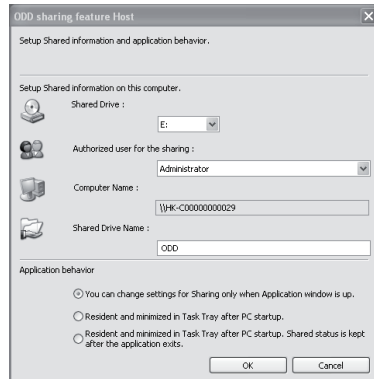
ODD sharing feature Host

Setup Shared information and application behavior.

Setup Shared information on this computer.

Shared Drive :

E:

Authorized user for the sharing :

Administrator

Computer Name :

\\HK-C00000000029

Shared Drive Name :

ODD

Application behavior

You can change settings for Sharing only when Application window is up.

Resident and minimized in Task Tray after PC startup.

Resident and minimized in Task Tray after PC startup. Shared status is kept after the application exits.

OK

Cancel